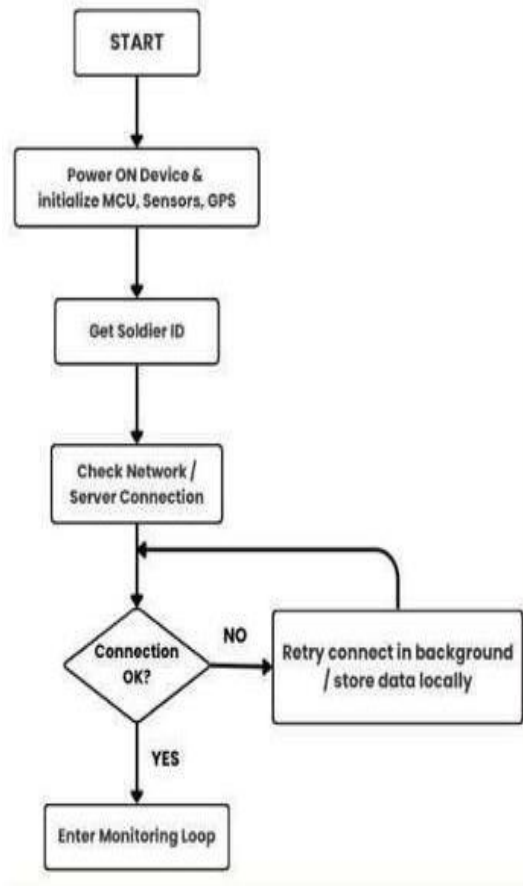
START

Power ON Device & initialize MCU, Sensors, GPS

Get Soldier ID

Check Network / Server Connection

Connection OK?

NO

Retry connect in background / store data locally

YES

Enter Monitoring Loop